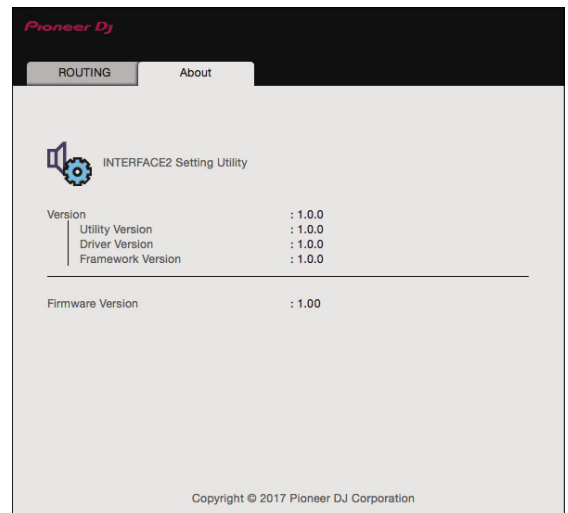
Pioneer DJ

ROUTING
About

INTERFACE2 Setting Utility

Version : 1.0.0
Utility Version : 1.0.0
Driver Version : 1.0.0
Framework Version : 1.0.0

Firmware Version : 1.00

Copyright © 2017 Pioneer DJ Corporation